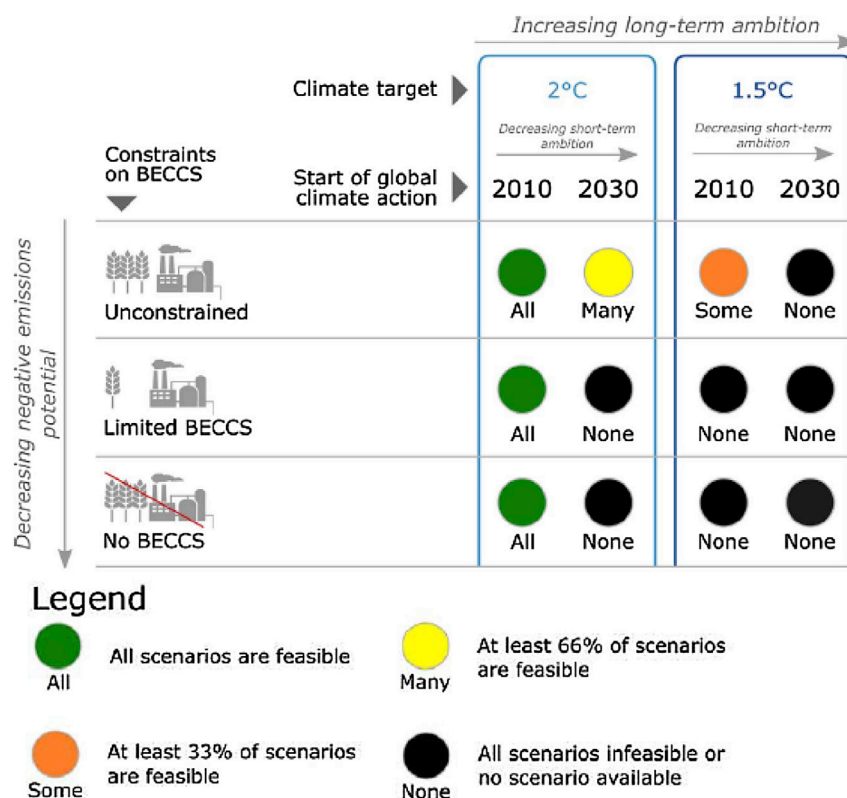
Increasing long-term ambition

Climate target

2°C

1.5°C

Decreasing short-term ambition

Decreasing short-term ambition

Constraints on BECCS

Start of global climate action

| | 2010 | 2030 | 2010 | 2030 |
|---|---|---|---|---|
| Unconstrained | All | Many | Some | None |
| Limited BECCS | All | None | None | None |
| No BECCS | All | None | None | None |

Decreasing negative emissions potential

Legend

All — All scenarios are feasible

Many — At least 66% of scenarios are feasible

Some — At least 33% of scenarios are feasible

None — All scenarios infeasible or no scenario available